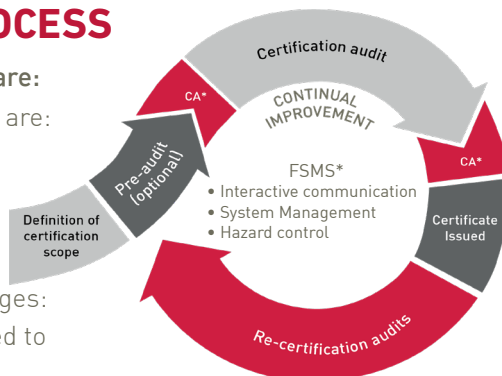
OCESS
are:
are:

ges:
ed to

Certification audit
CA*
CONTINUAL IMPROVEMENT
Pre-audit (optional)
CA*
FSMS*
• Interactive communication
• System Management
• Hazard control
Definition of certification scope
Certificate Issued
Re-certification audits